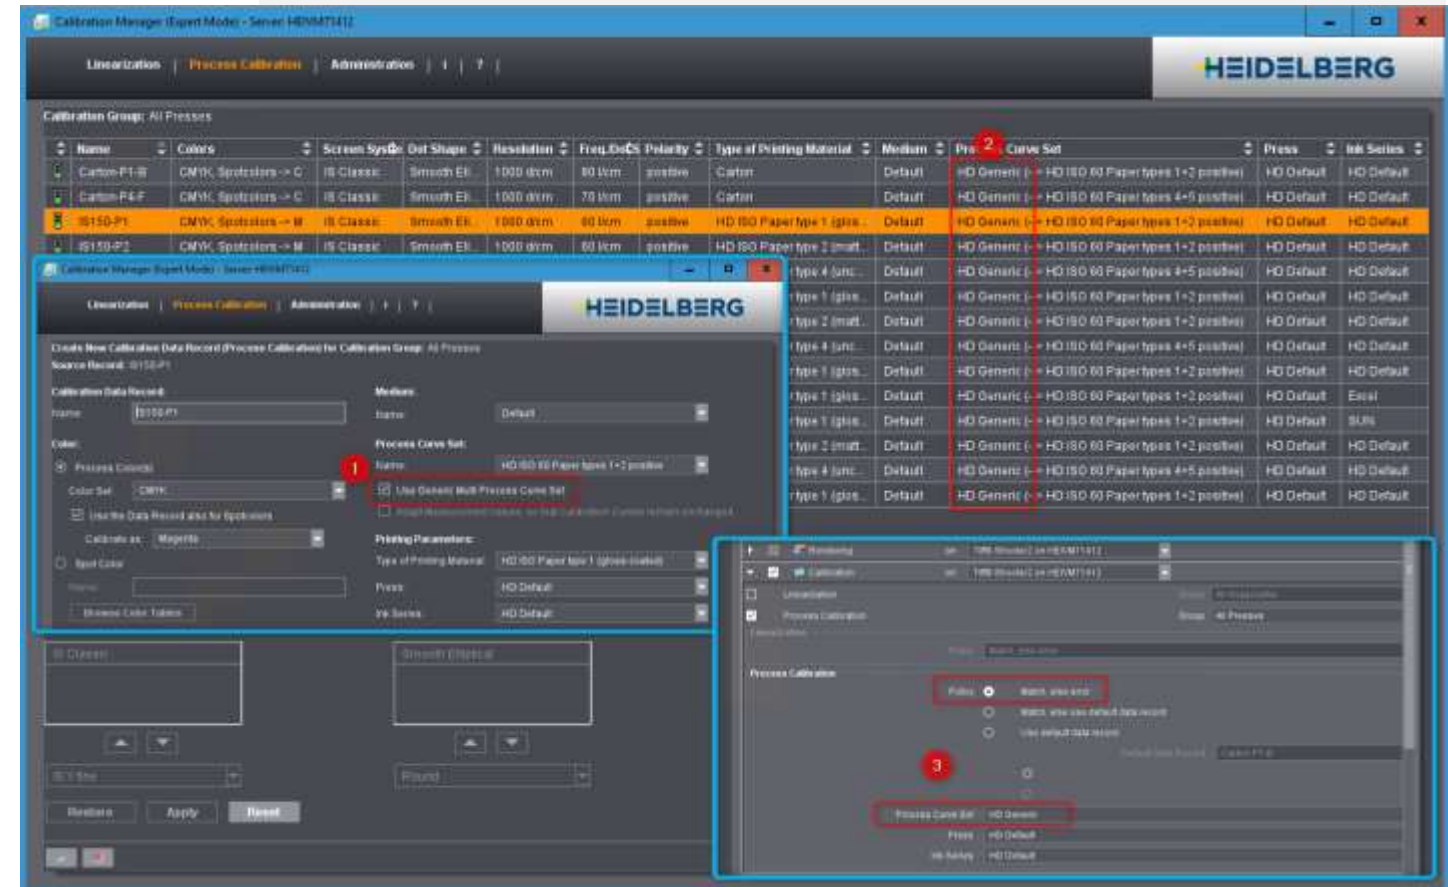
Calibration Manager (Expert Mode) - Server: HDVM7412

Linearization | Process Calibration | Administration | i | ? |

HEIDELBERG

Calibration Group: All Presses

| | Name | Colors | Screen System | Dot Shape | Resolution | Freq./Dots | Polarity | Type of Printing Material | Medium | Process Curve Set | Press | Ink Series |
|---|---|---|---|---|---|---|---|---|---|---|---|---|
| | Carton-P1-B | CMYK, Spotcolors -> C | IS Classic | Smooth Ell. | 1000 dt/cm | 80 l/cm | positive | Carton | Default | HD Generic (-> HD ISO 60 Paper types 1+2 positive) | HD Default | HD Default |
| | Carton-P4-F | CMYK, Spotcolors -> C | IS Classic | Smooth Ell. | 1000 dt/cm | 70 l/cm | positive | Carton | Default | HD Generic (-> HD ISO 60 Paper types 4+5 positive) | HD Default | HD Default |
| | IS150-P1 | CMYK, Spotcolors -> M | IS Classic | Smooth Ell. | 1000 dt/cm | 60 l/cm | positive | HD ISO Paper type 1 (glos | Default | HD Generic (-> HD ISO 60 Paper types 1+2 positive) | HD Default | HD Default |
| | IS150-P2 | CMYK, Spotcolors -> M | IS Classic | Smooth Ell. | 1000 dt/cm | 60 l/cm | positive | HD ISO Paper type 2 (matt | Default | HD Generic (-> HD ISO 60 Paper types 1+2 positive) | HD Default | HD Default |
| | | | | | | | | type 4 (unc | Default | HD Generic (-> HD ISO 60 Paper types 4+5 positive) | HD Default | HD Default |
| | | | | | | | | type 1 (glos | Default | HD Generic (-> HD ISO 60 Paper types 1+2 positive) | HD Default | HD Default |
| | | | | | | | | type 2 (matt | Default | HD Generic (-> HD ISO 60 Paper types 1+2 positive) | HD Default | HD Default |
| | | | | | | | | type 4 (unc | Default | HD Generic (-> HD ISO 60 Paper types 4+5 positive) | HD Default | HD Default |
| | | | | | | | | type 1 (glos | Default | HD Generic (-> HD ISO 60 Paper types 1+2 positive) | HD Default | HD Default |
| | | | | | | | | type 1 (glos | Default | HD Generic (-> HD ISO 60 Paper types 1+2 positive) | HD Default | Excel |
| | | | | | | | | type 1 (glos | Default | HD Generic (-> HD ISO 60 Paper types 1+2 positive) | HD Default | SUN |
| | | | | | | | | type 2 (matt | Default | HD Generic (-> HD ISO 60 Paper types 1+2 positive) | HD Default | HD Default |
| | | | | | | | | type 4 (unc | Default | HD Generic (-> HD ISO 60 Paper types 4+5 positive) | HD Default | HD Default |
| | | | | | | | | type 1 (glos | Default | HD Generic (-> HD ISO 60 Paper types 1+2 positive) | HD Default | HD Default |

2

Calibration Manager (Expert Mode) - Server: HDVM7412

Linearization | Process Calibration | Administration | i | ? |

HEIDELBERG

Create New Calibration Data Record (Process Calibration) for Calibration Group: All Presses
Source Record: IS150-P1

Calibration Data Record:
Name: IS150-P1

Color:
Process Color(s)
Color Set: CMYK
Use the Data Record also for Spotcolors
Calibrate as: Magenta
Spot Color
Name:
Browse Color Tables

Medium:
Name: Default

Process Curve Set:
1
Name: HD ISO 60 Paper types 1+2 positive
Use Generic Multi Process Curve Set
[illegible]

Printing Parameters:
Type of Printing Material: HD ISO Paper type 1 (gloss coated)
Press: HD Default
Ink Series: HD Default

IS Classic
Smooth Elliptical
IS Fine
Round
Restore Apply Reset

Rendering
Calibration
Linearization
Process Calibration
Process Calibration
Policy: Match, else error
Match, else use default data record
Use default data record
3
Process Curve Set: HD Generic
Press: HD Default
Ink Series: HD Default